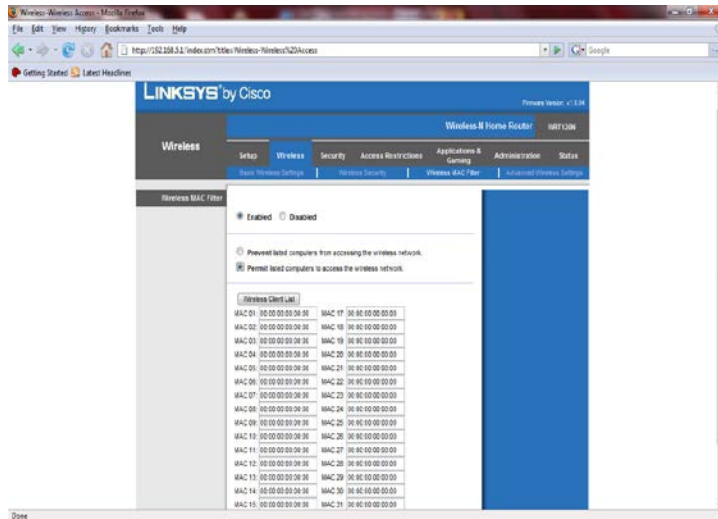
Wireless-Wireless Access - Mozilla Firefox

File Edit View History Bookmarks Tools Help

http://192.168.1.1/index.asp?title=Wireless-%Wireless%20Access

Google

Getting Started Latest Headlines

LINKSYS® by Cisco

Firmware Version: v1.0.04

Wireless

Wireless-N Home Router WRT120N

Setup | Wireless | Security | Access Restrictions | Applications & Gaming | Administration | Status

Basic Wireless Settings | Wireless Security | Wireless MAC Filter | Advanced Wireless Settings

Wireless MAC Filter

Enabled Disabled

Prevent listed computers from accessing the wireless network.

Permit listed computers to access the wireless network.

Wireless Client List

| | | | |
|---|---|---|---|
| MAC 01: | 00:00:00:00:00:00 | MAC 17: | 00:00:00:00:00:00 |
| MAC 02: | 00:00:00:00:00:00 | MAC 18: | 00:00:00:00:00:00 |
| MAC 03: | 00:00:00:00:00:00 | MAC 19: | 00:00:00:00:00:00 |
| MAC 04: | 00:00:00:00:00:00 | MAC 20: | 00:00:00:00:00:00 |
| MAC 05: | 00:00:00:00:00:00 | MAC 21: | 00:00:00:00:00:00 |
| MAC 06: | 00:00:00:00:00:00 | MAC 22: | 00:00:00:00:00:00 |
| MAC 07: | 00:00:00:00:00:00 | MAC 23: | 00:00:00:00:00:00 |
| MAC 08: | 00:00:00:00:00:00 | MAC 24: | 00:00:00:00:00:00 |
| MAC 09: | 00:00:00:00:00:00 | MAC 25: | 00:00:00:00:00:00 |
| MAC 10: | 00:00:00:00:00:00 | MAC 26: | 00:00:00:00:00:00 |
| MAC 11: | 00:00:00:00:00:00 | MAC 27: | 00:00:00:00:00:00 |
| MAC 12: | 00:00:00:00:00:00 | MAC 28: | 00:00:00:00:00:00 |
| MAC 13: | 00:00:00:00:00:00 | MAC 29: | 00:00:00:00:00:00 |
| MAC 14: | 00:00:00:00:00:00 | MAC 30: | 00:00:00:00:00:00 |
| MAC 15: | 00:00:00:00:00:00 | MAC 31: | 00:00:00:00:00:00 |

Done